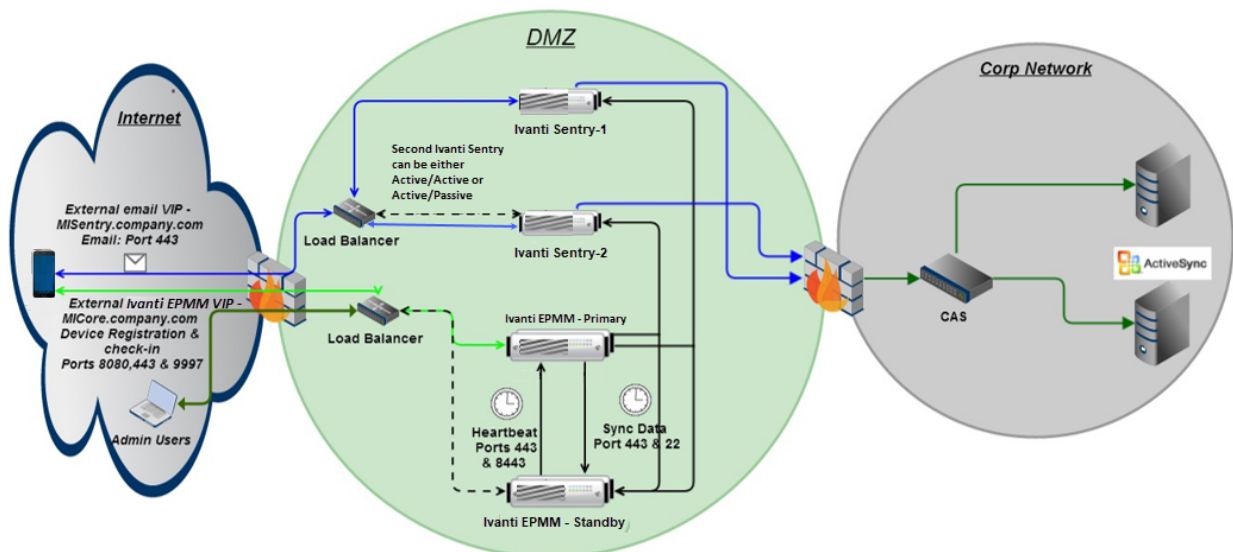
DMZ

Corp Network

Internet

Ivanti Sentry-1

Second Ivanti Sentry can be either Active/Active or Active/Passive

Load Balancer

Ivanti Sentry-2

External email VIP - MISentry.company.com Email: Port 443

External Ivanti EPMM VIP - MICore.company.com Device Registration & check-in Ports 8080,443 & 9997

Load Balancer

Ivanti EPMM - Primary

Admin Users

Heartbeat Ports 443 & 8443

Sync Data Port 443 & 22

Ivanti EPMM - Standby

CAS

ActiveSync